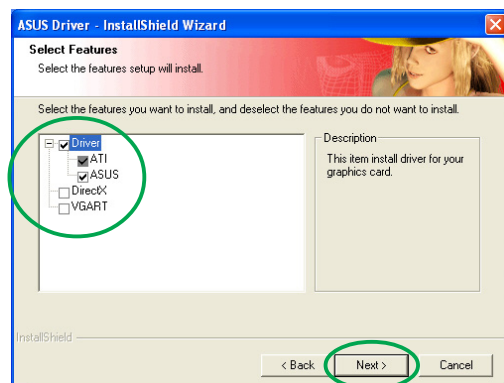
ASUS Driver - InstallShield Wizard

Select Features

Select the features setup will install.

Select the features you want to install, and deselect the features you do not want to install.

Driver
ATI
ASUS
DirectX
VGART

Description

This item install driver for your graphics card.

InstallShield

< Back

Next >

Cancel